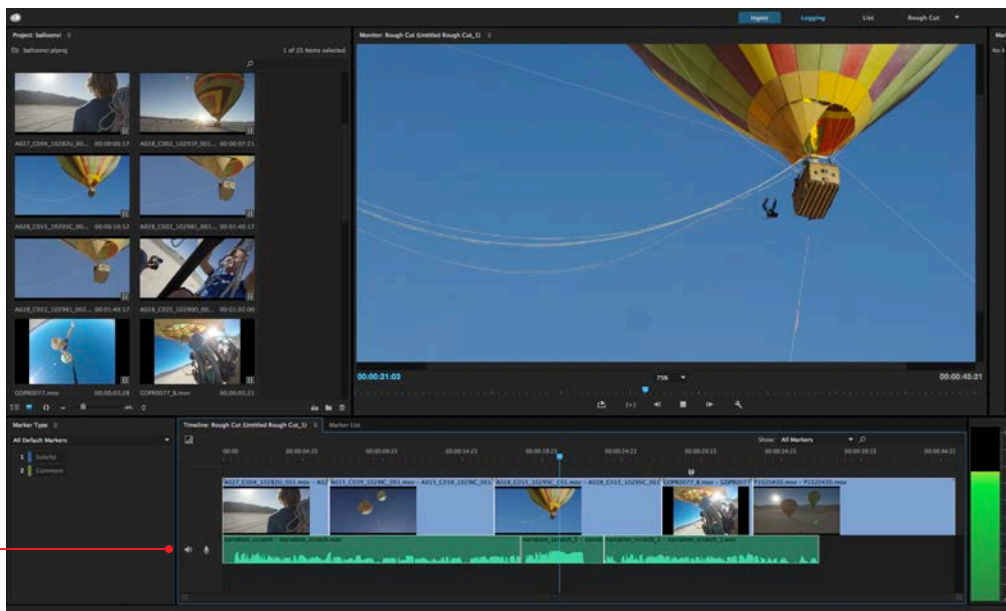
Ingest Logging List Rough Cut

Project: balloons!
balloons!.plproj
1 of 25 items selected

A027_C004_10282U_00... 00:00:08:17
A028_C002_10291F_001... 00:00:07:21
A028_C015_10295C_00... 00:00:10:12
A028_C021_10298I_001... 00:01:40:17
A028_C022_10296I_002... 00:01:49:17
A028_C019_10290D_00... 00:01:02:00
GOPR0077.mov 00:00:03:28
GOPR0077_B.mov 00:00:05:21

Monitor: Rough Cut (Untitled Rough Cut_1)
00:00:21:03
75%
00:00:45:21

Marker Type
All Default Markers
1 Subclip
2 Comment

Timeline: Rough Cut (Untitled Rough Cut_1)
Marker List
Show: All Markers
00:00 00:00:04:23 00:00:09:23 00:00:14:23 00:00:19:23 00:00:24:23 00:00:29:23 00:00:34:23 00:00:39:23 00:00:44:22

A027_C004_10282U_001.mov - A02 A015_C059_1029IC_001.mov - A015_C059_1029IC_001 A028_C015_10295C_001.mov - A028_C015_10295C_001 GOPR0077_B.mov - GOPR0077 P1020430.mov - P1020430.mov
narration_scratch - narration_scratch.wav narration_scratch_1 - narration_scratch_2 - narration_scratch_2.wav